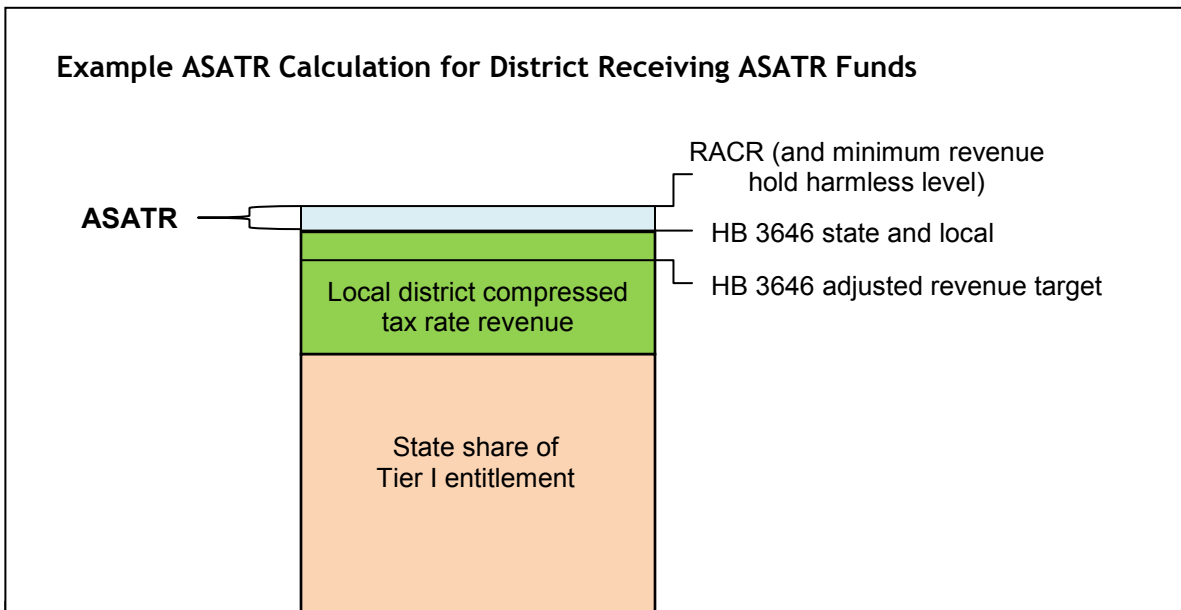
Example ASATR Calculation for District Receiving ASATR Funds

RACR (and minimum revenue hold harmless level)

ASATR

HB 3646 state and local

HB 3646 adjusted revenue target

Local district compressed tax rate revenue

State share of Tier I entitlement